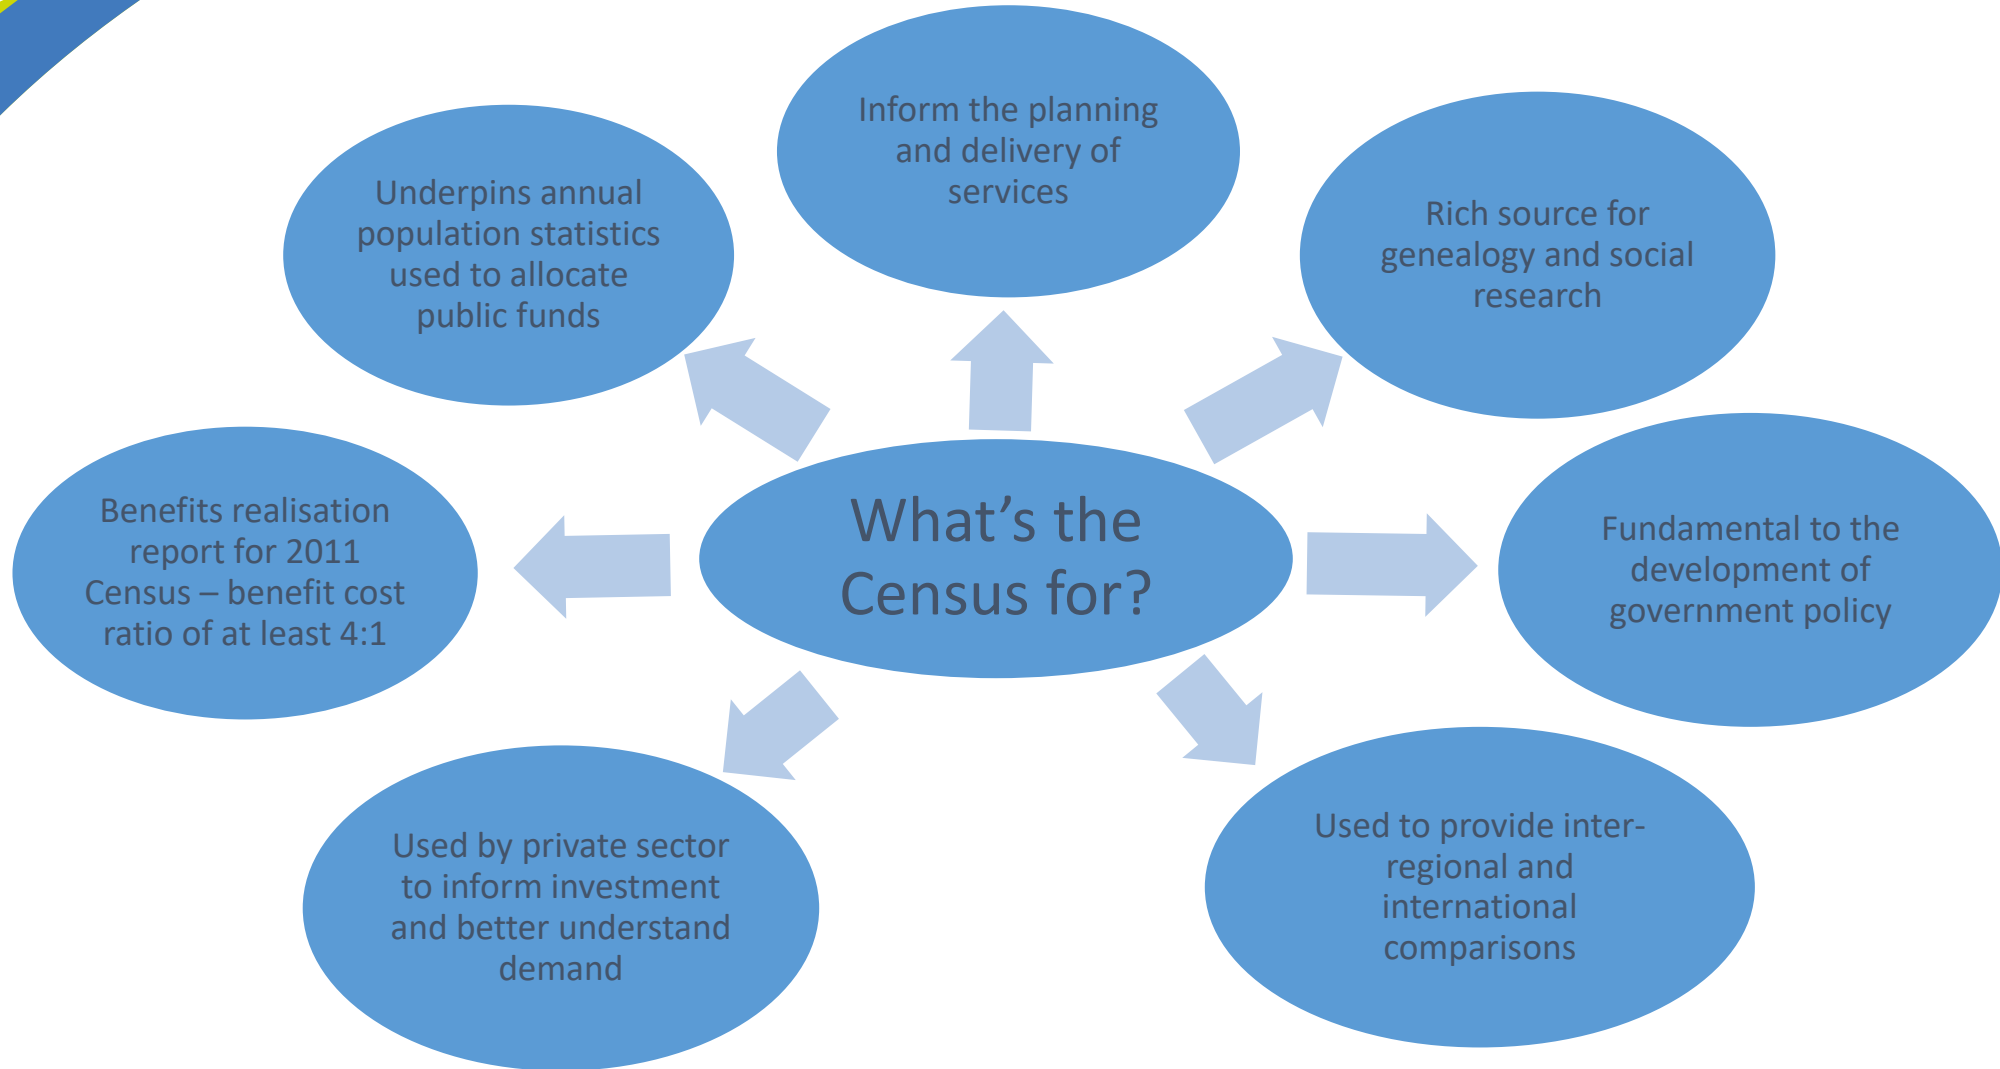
What's the Census for?

Inform the planning and delivery of services

Rich source for genealogy and social research

Fundamental to the development of government policy

Used to provide inter-regional and international comparisons

Used by private sector to inform investment and better understand demand

Benefits realisation report for 2011 Census – benefit cost ratio of at least 4:1

Underpins annual population statistics used to allocate public funds